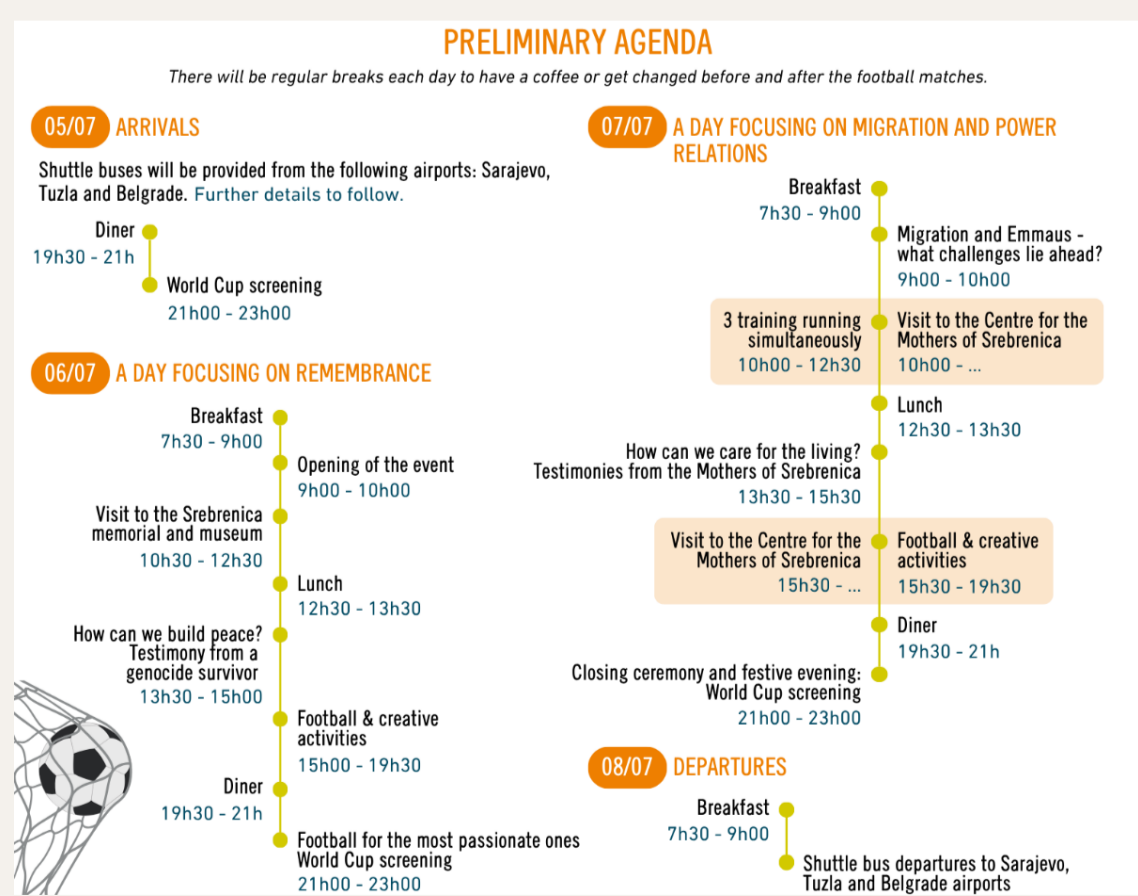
PRELIMINARY AGENDA

There will be regular breaks each day to have a coffee or get changed before and after the football matches.

05/07 ARRIVALS

Shuttle buses will be provided from the following airports: Sarajevo, Tuzla and Belgrade. Further details to follow.

Diner
19h30 - 21h

World Cup screening
21h00 - 23h00

06/07 A DAY FOCUSING ON REMEMBRANCE

Breakfast
7h30 - 9h00

Opening of the event
9h00 - 10h00

Visit to the Srebrenica memorial and museum
10h30 - 12h30

Lunch
12h30 - 13h00

How can we build peace? Testimony from a genocide survivor
13h30 - 15h00

Football & creative activities
15h00 - 19h30

Diner
19h30 - 21h

Football for the most passionate ones World Cup screening
21h00 - 23h00

07/07 A DAY FOCUSING ON MIGRATION AND POWER RELATIONS

Breakfast
7h30 - 9h00

Migration and Emmaus - what challenges lie ahead?
9h00 - 10h00

3 training running simultaneously
10h00 - 12h30

Visit to the Centre for the Mothers of Srebrenica
10h00 - ...

Lunch
12h30 - 13h30

How can we care for the living? Testimonies from the Mothers of Srebrenica
13h30 - 15h30

Visit to the Centre for the Mothers of Srebrenica
15h30 - ...

Football & creative activities
15h30 - 19h30

Diner
19h30 - 21h

Closing ceremony and festive evening: World Cup screening
21h00 - 23h00

08/07 DEPARTURES

Breakfast
7h30 - 9h00

Shuttle bus departures to Sarajevo, Tuzla and Belgrade airports